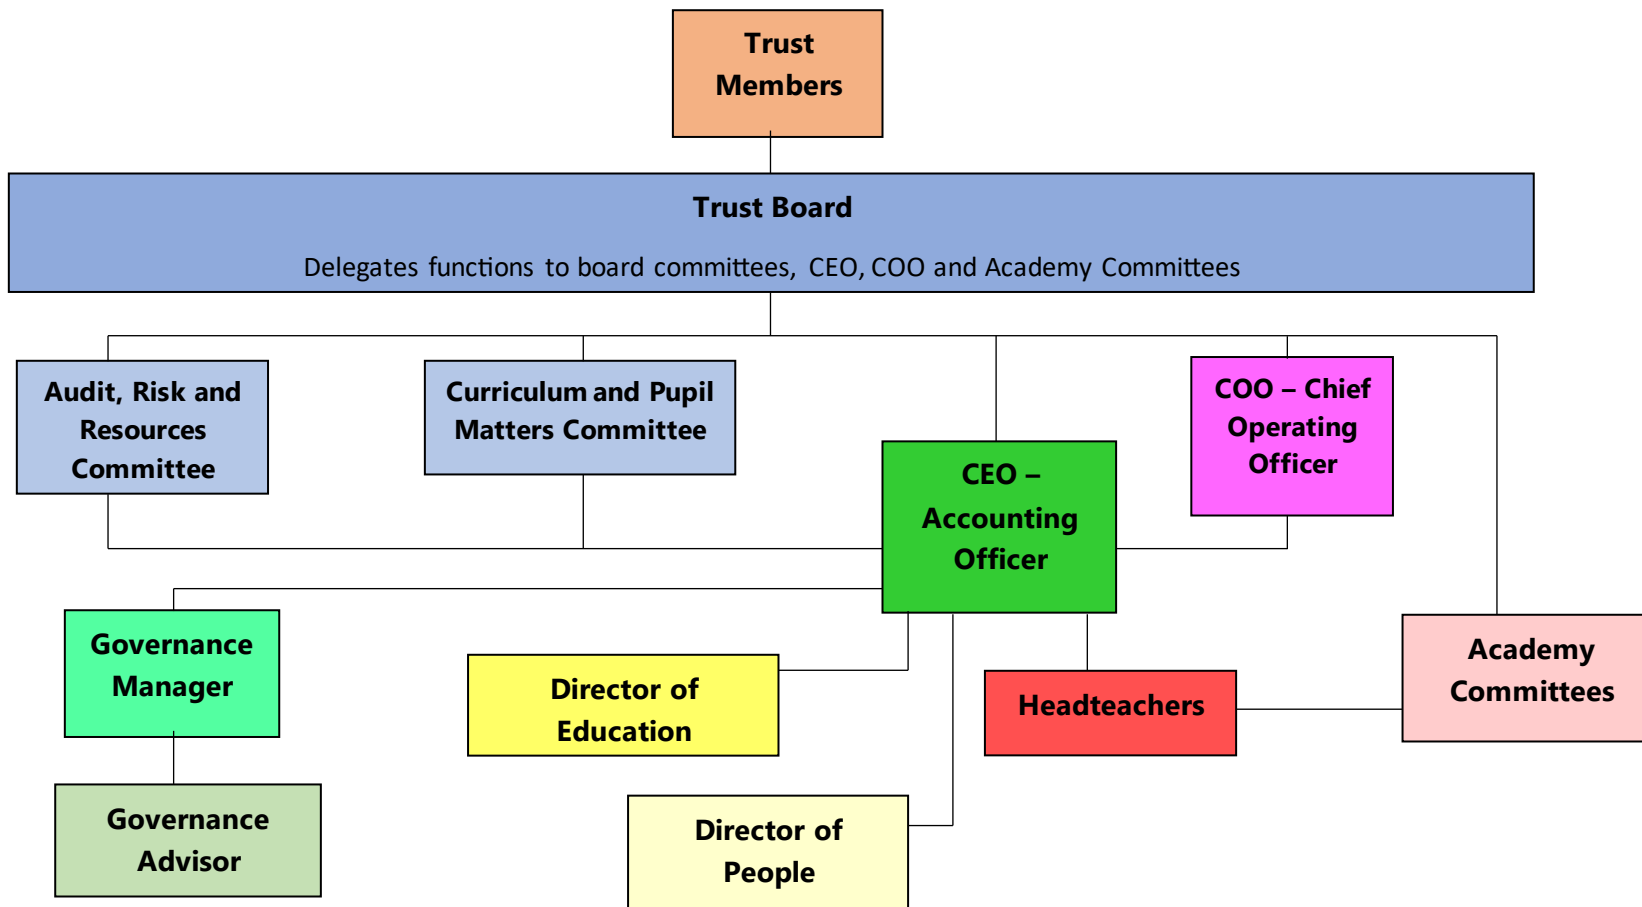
Trust Members

Trust Board

Delegates functions to board committees, CEO, COO and Academy Committees

Audit, Risk and Resources Committee

Curriculum and Pupil Matters Committee

COO – Chief Operating Officer

CEO – Accounting Officer

Governance Manager

Director of Education

Headteachers

Academy Committees

Governance Advisor

Director of People